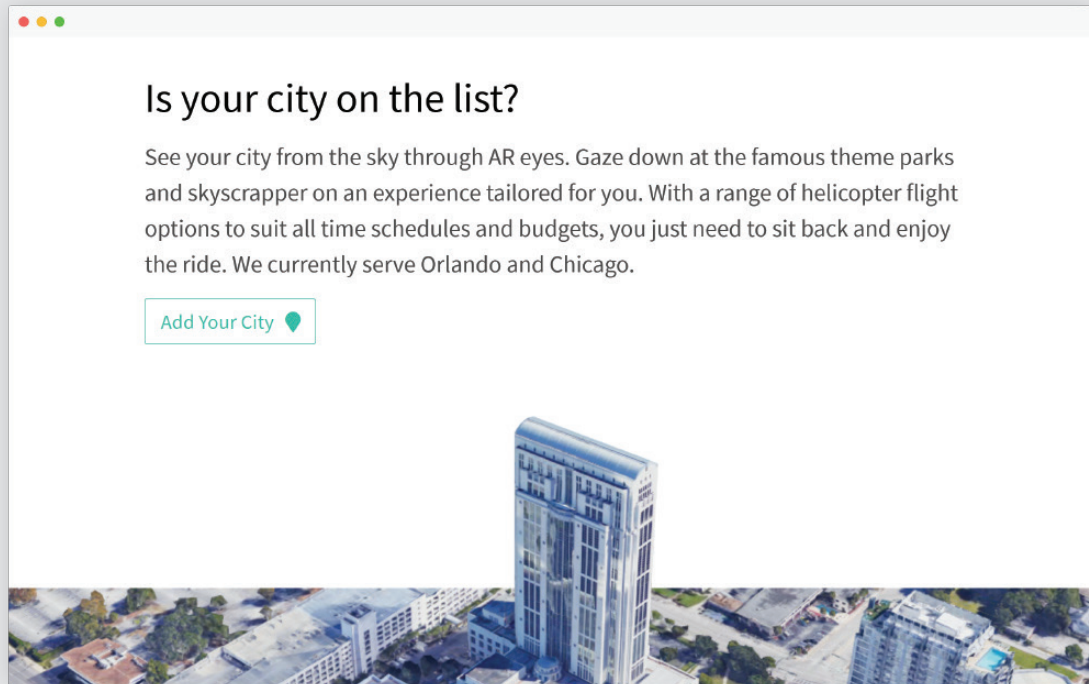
Is your city on the list?

See your city from the sky through AR eyes. Gaze down at the famous theme parks and skyscrapper on an experience tailored for you. With a range of helicopter flight options to suit all time schedules and budgets, you just need to sit back and enjoy the ride. We currently serve Orlando and Chicago.

Add Your City